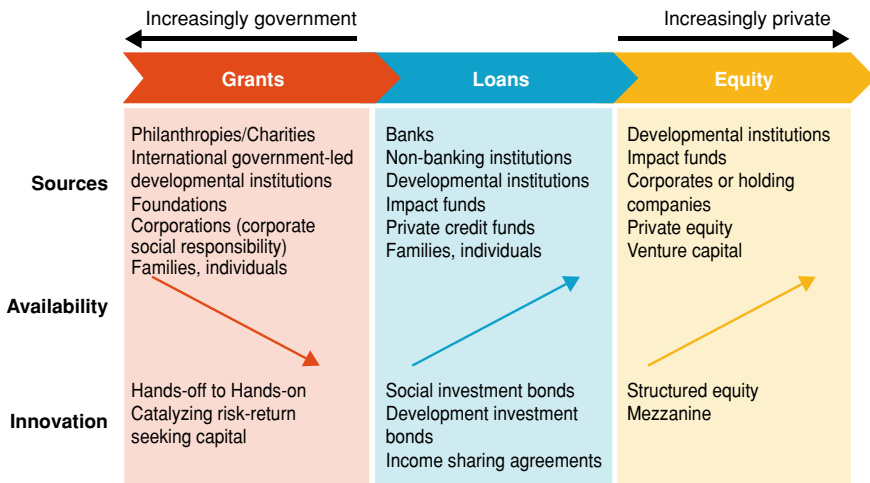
Increasingly government

Increasingly private

Grants

Loans

Equity

Sources

Philanthropies/Charities
International government-led developmental institutions
Foundations
Corporations (corporate social responsibility)
Families, individuals

Banks
Non-banking institutions
Developmental institutions
Impact funds
Private credit funds
Families, individuals

Developmental institutions
Impact funds
Corporates or holding companies
Private equity
Venture capital

Availability

Innovation

Hands-off to Hands-on
Catalyzing risk-return seeking capital

Social investment bonds
Development investment bonds
Income sharing agreements

Structured equity
Mezzanine